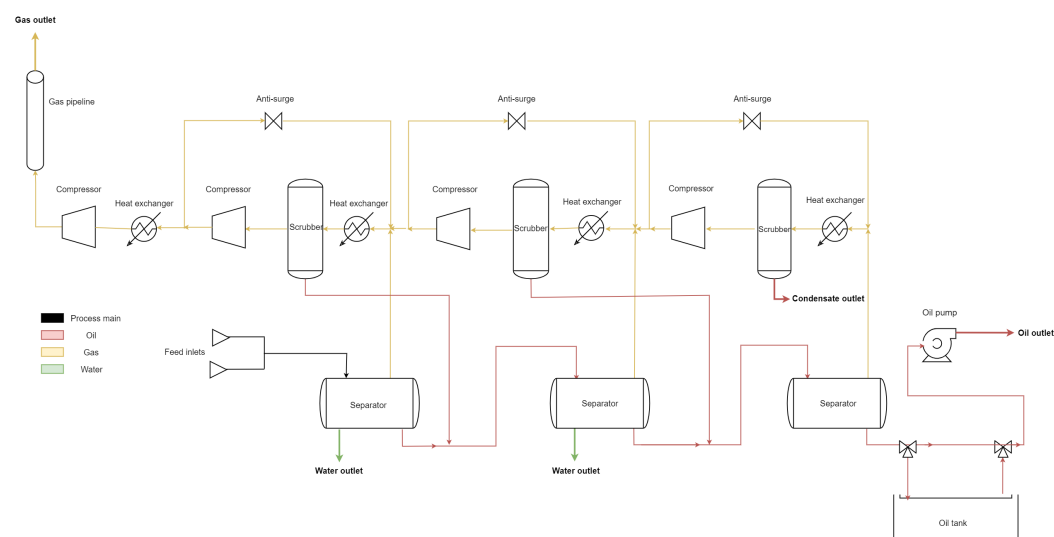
Gas outlet

Gas pipeline

Anti-surge

Anti-surge

Anti-surge

Compressor

Heat exchanger

Compressor

Scrubber

Heat exchanger

Compressor

Scrubber

Heat exchanger

Compressor

Scrubber

Heat exchanger

Condensate outlet

Oil pump

Oil outlet

Process main

Oil

Gas

Water

Feed inlets

Separator

Separator

Separator

Water outlet

Water outlet

Oil tank